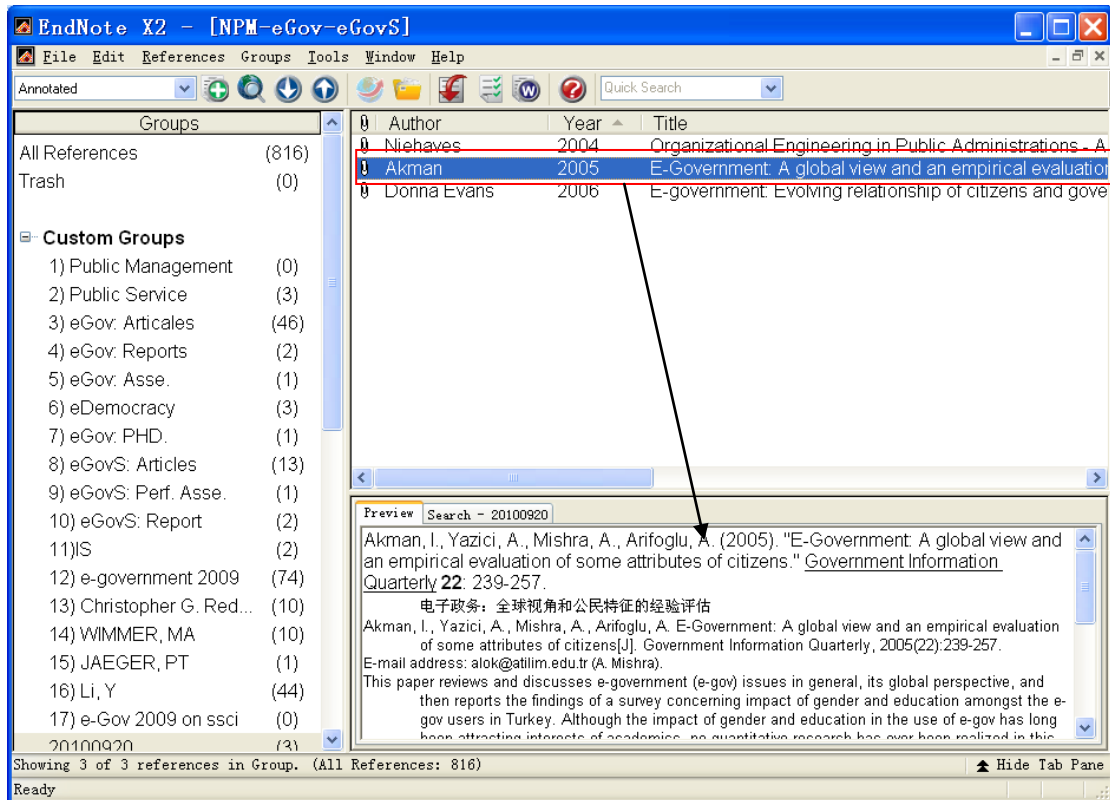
EndNote X2 - [NPM-eGov-eGovS]

File Edit References Groups Tools Window Help

Annotated

Quick Search

Groups

All References (816)
Trash (0)

Custom Groups
1) Public Management (0)
2) Public Service (3)
3) eGov: Articales (46)
4) eGov: Reports (2)
5) eGov: Asse. (1)
6) eDemocracy (3)
7) eGov: PHD. (1)
8) eGovS: Articles (13)
9) eGovS: Perf. Asse. (1)
10) eGovS: Report (2)
11)IS (2)
12) e-government 2009 (74)
13) Christopher G. Red... (10)
14) WIMMER, MA (10)
15) JAEGER, PT (1)
16) Li, Y (44)
17) e-Gov 2009 on ssci (0)
20100920 (3)

| Author | Year | Title |
|---|---|---|
| Niehaves | 2004 | Organizational Engineering in Public Administrations - A |
| Akman | 2005 | E-Government: A global view and an empirical evaluation |
| Donna Evans | 2006 | E-government: Evolving relationship of citizens and gove |

Preview Search - 20100920

Akman, I., Yazici, A., Mishra, A., Arifoglu, A. (2005). "E-Government: A global view and an empirical evaluation of some attributes of citizens." Government Information Quarterly 22: 239-257.

电子政务：全球视角和公民特征的经验评估
Akman, I., Yazici, A., Mishra, A., Arifoglu, A. E-Government: A global view and an empirical evaluation of some attributes of citizens[J]. Government Information Quarterly, 2005(22):239-257.
E-mail address: alok@atilim.edu.tr (A. Mishra).
This paper reviews and discusses e-government (e-gov) issues in general, its global perspective, and then reports the findings of a survey concerning impact of gender and education amongst the e-gov users in Turkey. Although the impact of gender and education in the use of e-gov has long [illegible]

Showing 3 of 3 references in Group. (All References: 816)
Hide Tab Pane
Ready